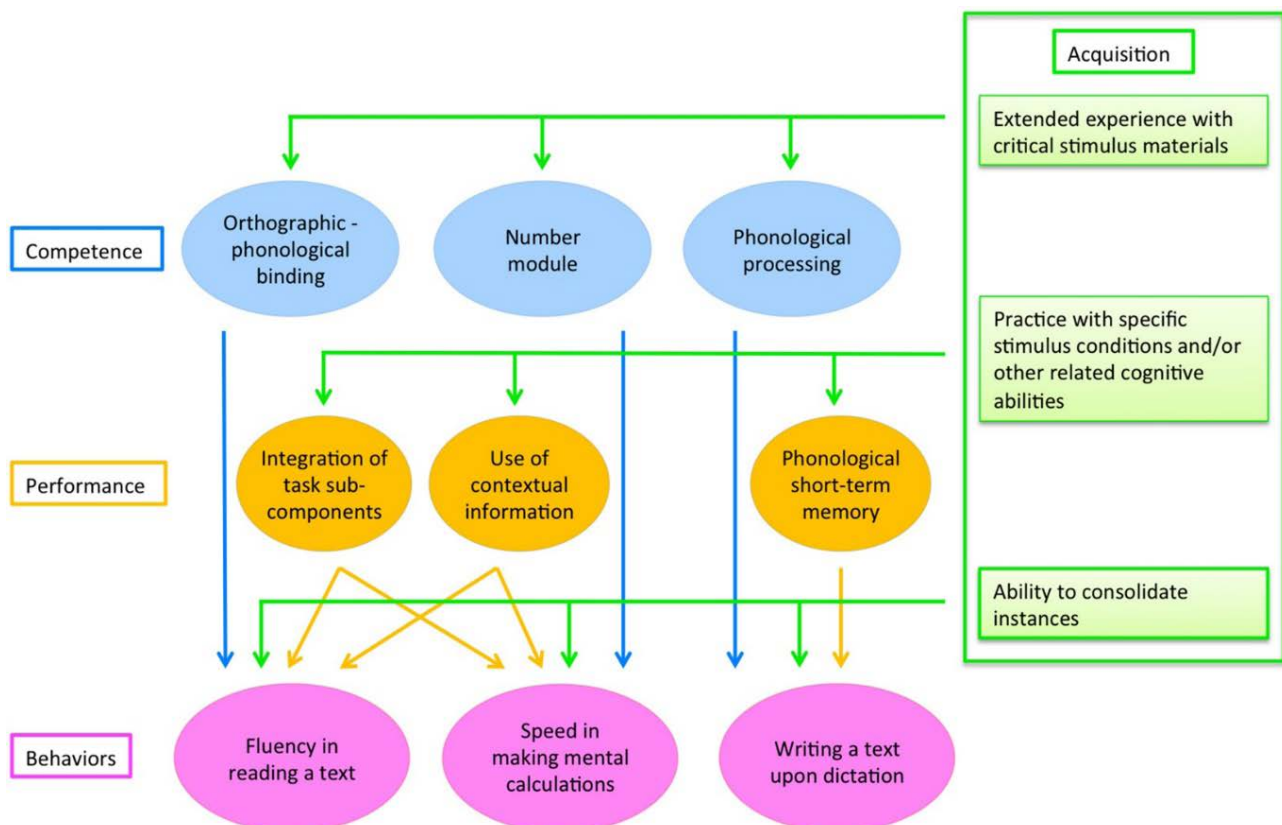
Acquisition

Extended experience with critical stimulus materials

Competence

Orthographic - phonological binding

Number module

Phonological processing

Practice with specific stimulus conditions and/or other related cognitive abilities

Performance

Integration of task sub-components

Use of contextual information

Phonological short-term memory

Ability to consolidate instances

Behaviors

Fluency in reading a text

Speed in making mental calculations

Writing a text upon dictation